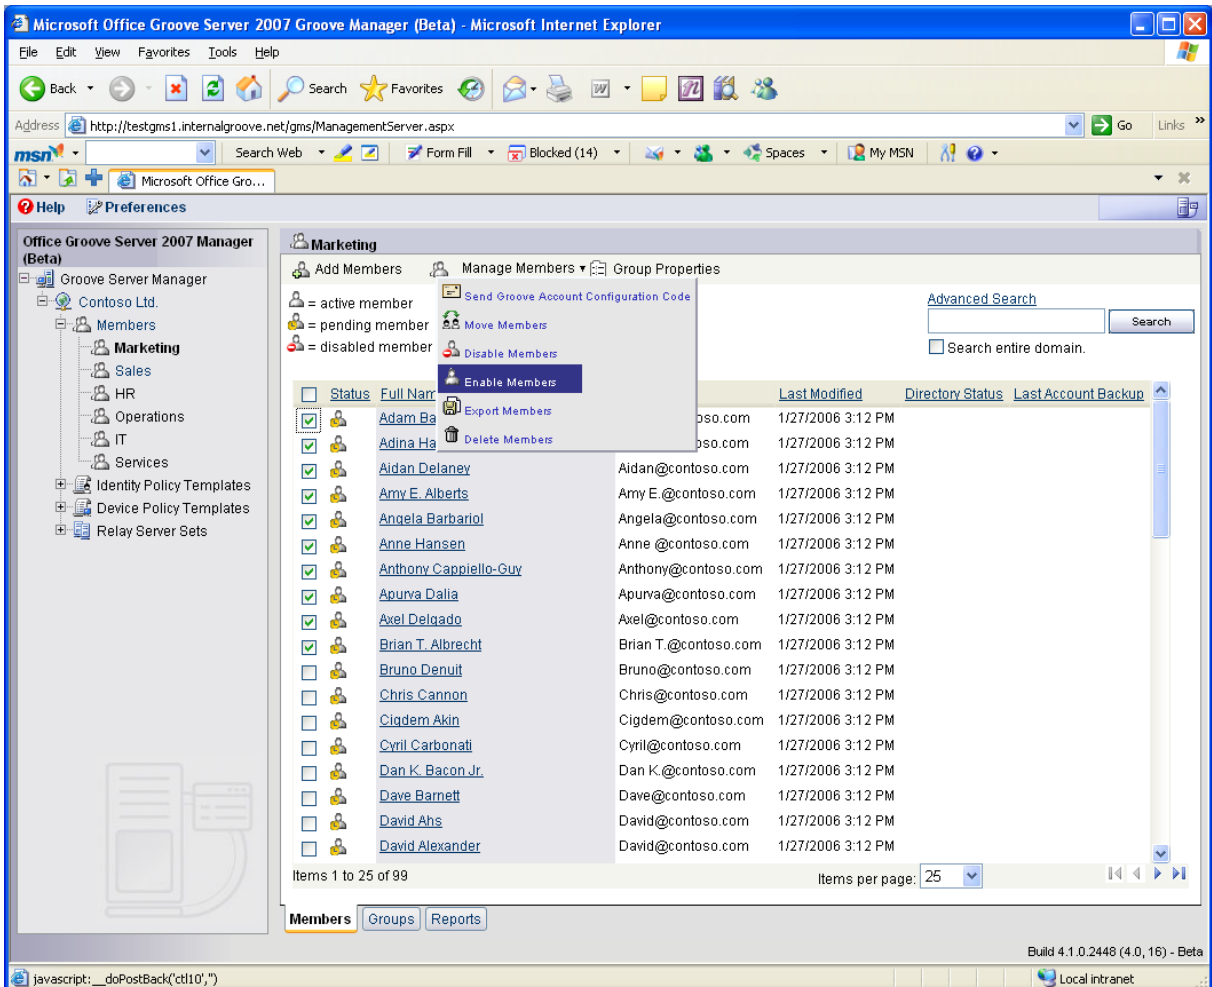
Microsoft Office Groove Server 2007 Groove Manager (Beta) - Microsoft Internet Explorer

File Edit View Favorites Tools Help

Back Search Favorites

Address http://testgms1.internalgroove.net/gms/ManagementServer.aspx Go Links

msn Search Web Form Fill Blocked (14) Spaces My MSN

Microsoft Office Gro...

Help Preferences

Office Groove Server 2007 Manager (Beta)
Groove Server Manager
Contoso Ltd.
Members
Marketing
Sales
HR
Operations
IT
Services
Identity Policy Templates
Device Policy Templates
Relay Server Sets

Marketing
Add Members Manage Members ▾ Group Properties

= active member
= pending member
= disabled member

Send Groove Account Configuration Code
Move Members
Disable Members
Enable Members
Export Members
Delete Members

Advanced Search
Search
Search entire domain.

| Status | Full Nam | | Last Modified | Directory Status | Last Account Backup |
|---|---|---|---|---|---|
| | Adam Ba | oso.com | 1/27/2006 3:12 PM | | |
| | Adina Ha | oso.com | 1/27/2006 3:12 PM | | |
| | Aidan Delaney | Aidan@contoso.com | 1/27/2006 3:12 PM | | |
| | Amy E. Alberts | Amy E.@contoso.com | 1/27/2006 3:12 PM | | |
| | Angela Barbariol | Angela@contoso.com | 1/27/2006 3:12 PM | | |
| | Anne Hansen | Anne @contoso.com | 1/27/2006 3:12 PM | | |
| | Anthony Cappiello-Guy | Anthony@contoso.com | 1/27/2006 3:12 PM | | |
| | Apurva Dalia | Apurva@contoso.com | 1/27/2006 3:12 PM | | |
| | Axel Delgado | Axel@contoso.com | 1/27/2006 3:12 PM | | |
| | Brian T. Albrecht | Brian T.@contoso.com | 1/27/2006 3:12 PM | | |
| | Bruno Denuit | Bruno@contoso.com | 1/27/2006 3:12 PM | | |
| | Chris Cannon | Chris@contoso.com | 1/27/2006 3:12 PM | | |
| | Cigdem Akin | Cigdem@contoso.com | 1/27/2006 3:12 PM | | |
| | Cyril Carbonati | Cyril@contoso.com | 1/27/2006 3:12 PM | | |
| | Dan K. Bacon Jr. | Dan K.@contoso.com | 1/27/2006 3:12 PM | | |
| | Dave Barnett | Dave@contoso.com | 1/27/2006 3:12 PM | | |
| | David Ahs | David@contoso.com | 1/27/2006 3:12 PM | | |
| | David Alexander | David@contoso.com | 1/27/2006 3:12 PM | | |

Items 1 to 25 of 99 Items per page: 25

Members Groups Reports

Build 4.1.0.2448 (4.0, 16) - Beta

javascript:__doPostBack('ctl10','') Local intranet